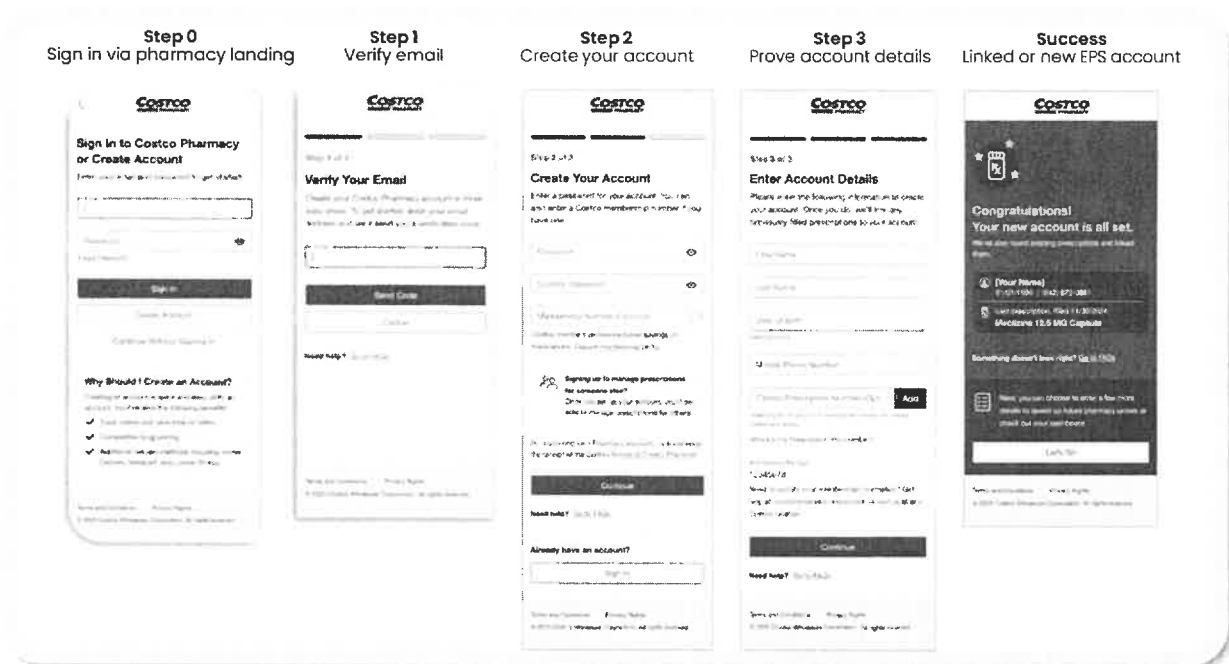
Step 0
Sign in via pharmacy landing

Step 1
Verify email

Step 2
Create your account

Step 3
Prove account details

Success
Linked or new EPS account

Costco

Sign in to Costco Pharmacy or Create Account

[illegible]

Sign In

Create Account

Continue Without Signing In

Why Should I Create an Account?

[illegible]

Costco

Step 1 of 3

Verify Your Email

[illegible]

Send Code

Cancel

Need help? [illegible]

Costco

Step 2 of 3

Create Your Account

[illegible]

Signing up to manage prescriptions for someone else?

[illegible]

Continue

Need help? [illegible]

Already have an account?

Sign In

Costco

Step 3 of 3

Enter Account Details

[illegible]

Add

Continue

Need help? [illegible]

Costco

Congratulations!
Your new account is all set.

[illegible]

[Your Name]

Meclizine 12.5 MG Capsule

Something doesn't look right? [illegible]

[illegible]

Let's Go